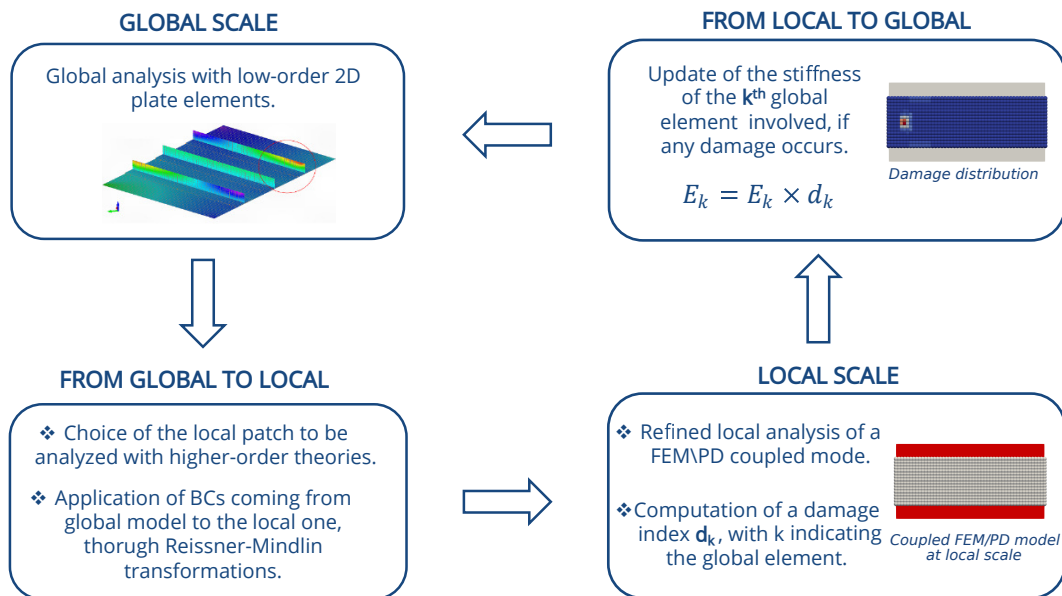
GLOBAL SCALE

Global analysis with low-order 2D plate elements.

FROM LOCAL TO GLOBAL

Update of the stiffness of the $\mathbf{k^{th}}$ global element involved, if any damage occurs.

$E_k = E_k \times d_k$

Damage distribution

FROM GLOBAL TO LOCAL

❖ Choice of the local patch to be analyzed with higher-order theories.

❖ Application of BCs coming from global model to the local one, thorug Reissner-Mindlin transformations.

LOCAL SCALE

❖ Refined local analysis of a FEM\PD coupled mode.

❖Computation of a damage index $\mathbf{d_k}$, with k indicating the global element.

Coupled FEM/PD model at local scale